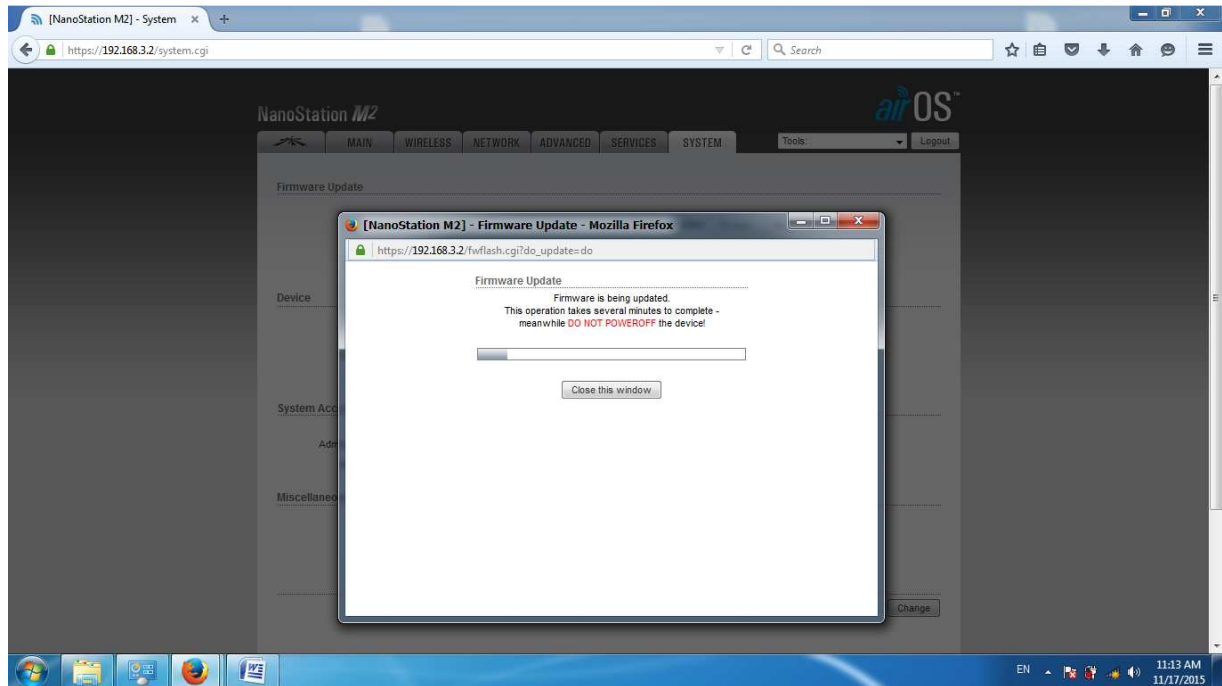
[NanoStation M2] - System ×

https://192.168.3.2/system.cgi

Search

NanoStation M2

airOS

MAIN WIRELESS NETWORK ADVANCED SERVICES SYSTEM

Tools: Logout

Firmware Update

Device

System Acc

Adm

Miscellaneo

Change

[NanoStation M2] - Firmware Update - Mozilla Firefox

https://192.168.3.2/fwflash.cgi?do_update=do

Firmware Update

Firmware is being updated.
This operation takes several minutes to complete - meanwhile DO NOT POWEROFF the device!

Close this window

EN

11:13 AM
11/17/2015